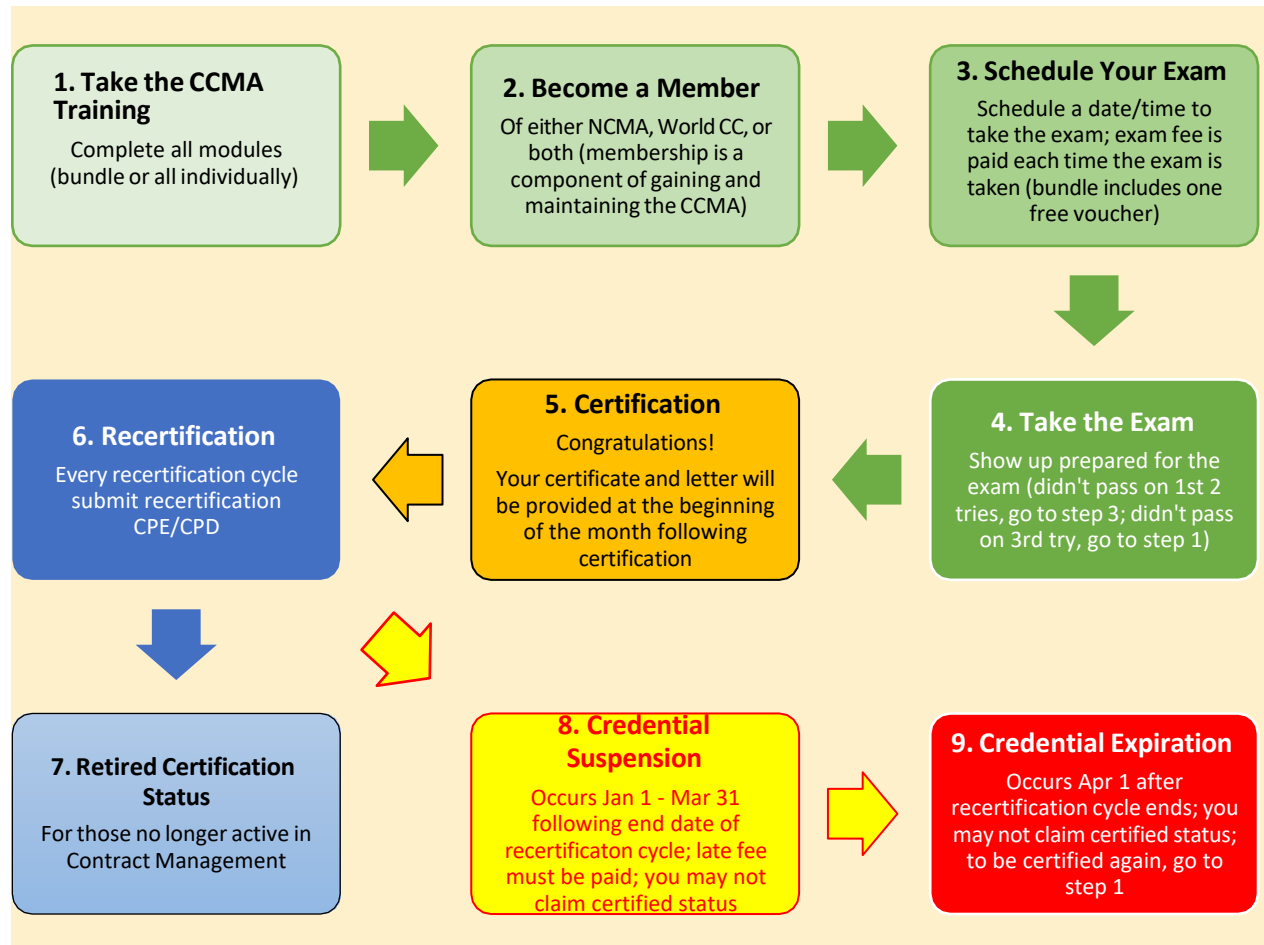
1. Take the CCMA Training

Complete all modules (bundle or all individually)

2. Become a Member

Of either NCMA, World CC, or both (membership is a component of gaining and maintaining the CCMA)

3. Schedule Your Exam

Schedule a date/time to take the exam; exam fee is paid each time the exam is taken (bundle includes one free voucher)

4. Take the Exam

Show up prepared for the exam (didn't pass on 1st 2 tries, go to step 3; didn't pass on 3rd try, go to step 1)

5. Certification

Congratulations!

Your certificate and letter will be provided at the beginning of the month following certification

6. Recertification

Every recertification cycle submit recertification CPE/CPD

7. Retired Certification Status

For those no longer active in Contract Management

8. Credential Suspension

Occurs Jan 1 - Mar 31 following end date of recertificaton cycle; late fee must be paid; you may not claim certified status

9. Credential Expiration

Occurs Apr 1 after recertification cycle ends; you may not claim certified status; to be certified again, go to step 1